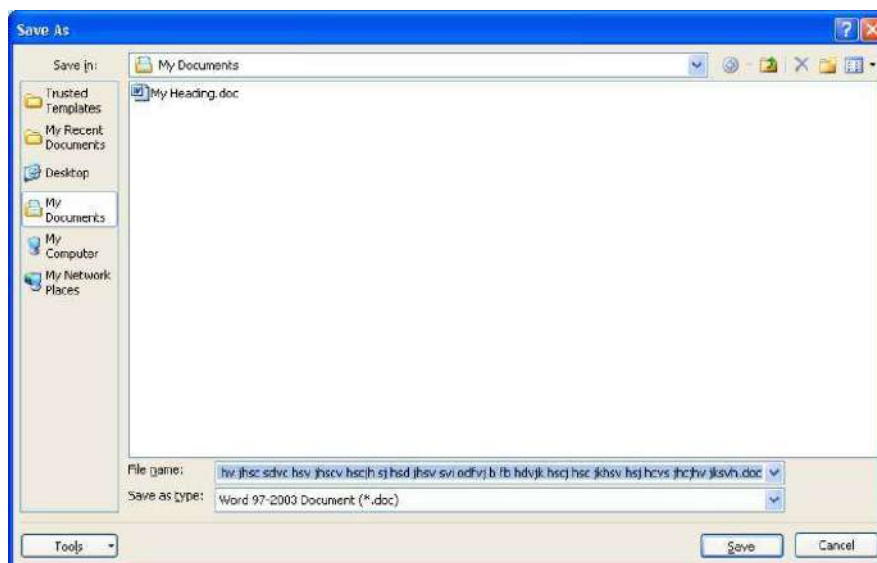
Save As

Save in: My Documents

Trusted Templates

My Recent Documents

Desktop

My Documents

My Computer

My Network Places

My Heading.doc

File name: hv jhsc sdvc hsv jhscv hscjh sj hsd jhsv svi odfvj b fb hdvjk hscj hsc jkhsv hsj hcvs jhcjhv jksvh.doc

Save as type: Word 97-2003 Document (*.doc)

Tools

Save

Cancel